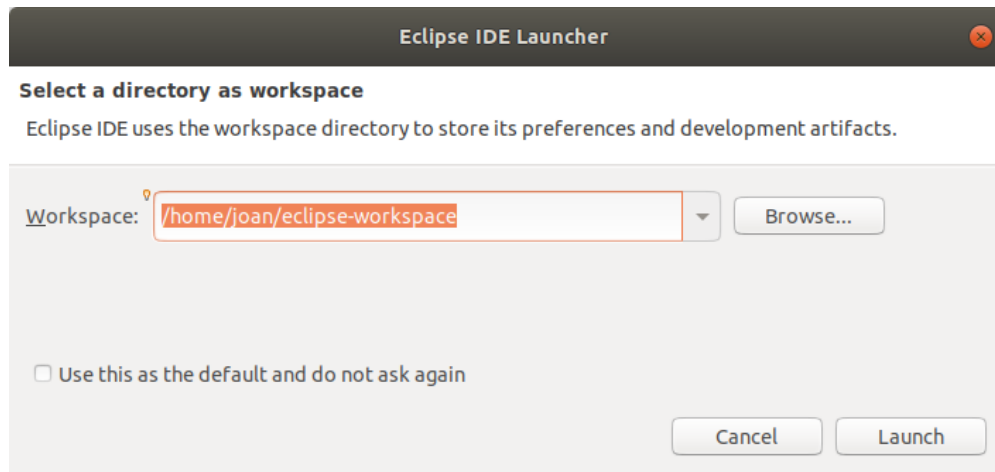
Eclipse IDE Launcher

Select a directory as workspace

Eclipse IDE uses the workspace directory to store its preferences and development artifacts.

Workspace: /home/joan/eclipse-workspace Browse...

Use this as the default and do not ask again

Cancel Launch